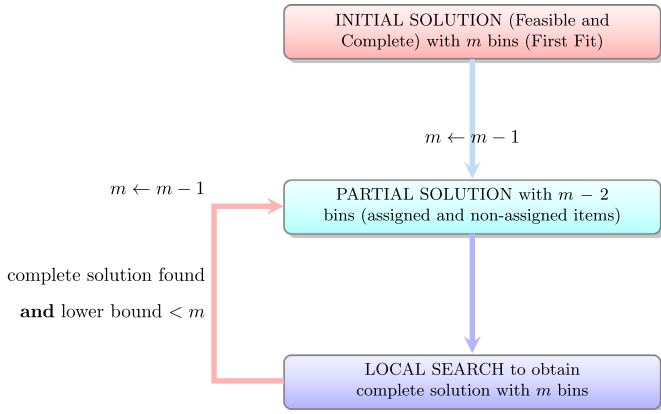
INITIAL SOLUTION (Feasible and Complete) with $m$ bins (First Fit)

$m \leftarrow m - 1$

$m \leftarrow m - 1$

PARTIAL SOLUTION with $m - 2$ bins (assigned and non-assigned items)

complete solution found

**and** lower bound $< m$

LOCAL SEARCH to obtain complete solution with $m$ bins